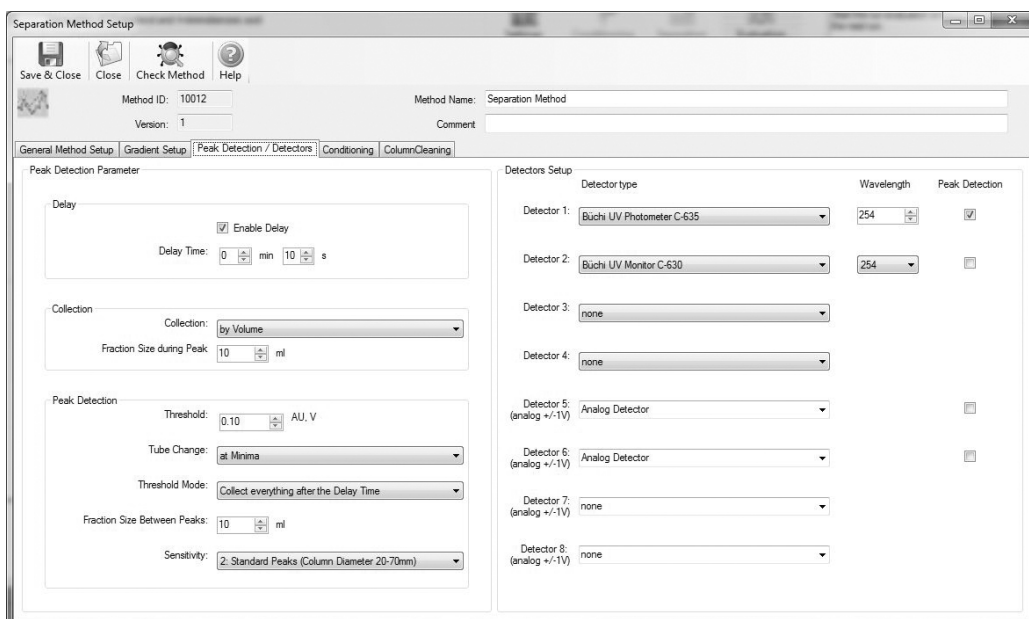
Separation Method Setup

Save & Close
Close
Check Method
Help

Method ID: 10012
Version: 1
Method Name: Separation Method
Comment

General Method Setup | Gradient Setup | Peak Detection / Detectors | Conditioning | ColumnCleaning

Peak Detection Parameter

Delay
Enable Delay
Delay Time: 0 min 10 s

Collection
Collection: by Volume
Fraction Size during Peak 10 ml

Peak Detection
Threshold: 0.10 AU, V
Tube Change: at Minima
Threshold Mode: Collect everything after the Delay Time
Fraction Size Between Peaks: 10 ml
Sensitivity: 2: Standard Peaks (Column Diameter 20-70mm)

Detectors Setup

| | Detector type | Wavelength | Peak Detection |
|---|---|---|---|
| Detector 1: | Büchi UV Photometer C-635 | 254 | ☑ |
| Detector 2: | Büchi UV Monitor C-630 | 254 | ☐ |
| Detector 3: | none | | |
| Detector 4: | none | | |
| Detector 5: (analog +/-1V) | Analog Detector | | ☐ |
| Detector 6: (analog +/-1V) | Analog Detector | | ☐ |
| Detector 7: (analog +/-1V) | none | | |
| Detector 8: (analog +/-1V) | none | | |